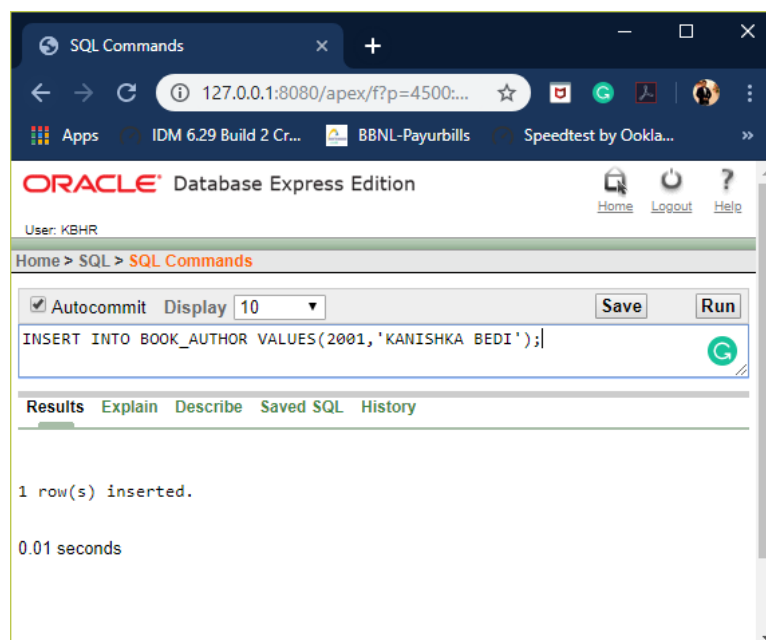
SQL Commands ×
+
127.0.0.1:8080/apex/f?p=4500:...
Apps IDM 6.29 Build 2 Cr... BBNL-Payurbills Speedtest by Ookla...
»
ORACLE Database Express Edition
Home Logout Help
User: KBHR
Home > SQL > SQL Commands
Autocommit Display 10
Save Run
INSERT INTO BOOK_AUTHOR VALUES(2001,'KANISHKA BEDI');
Results Explain Describe Saved SQL History

1 row(s) inserted.

0.01 seconds